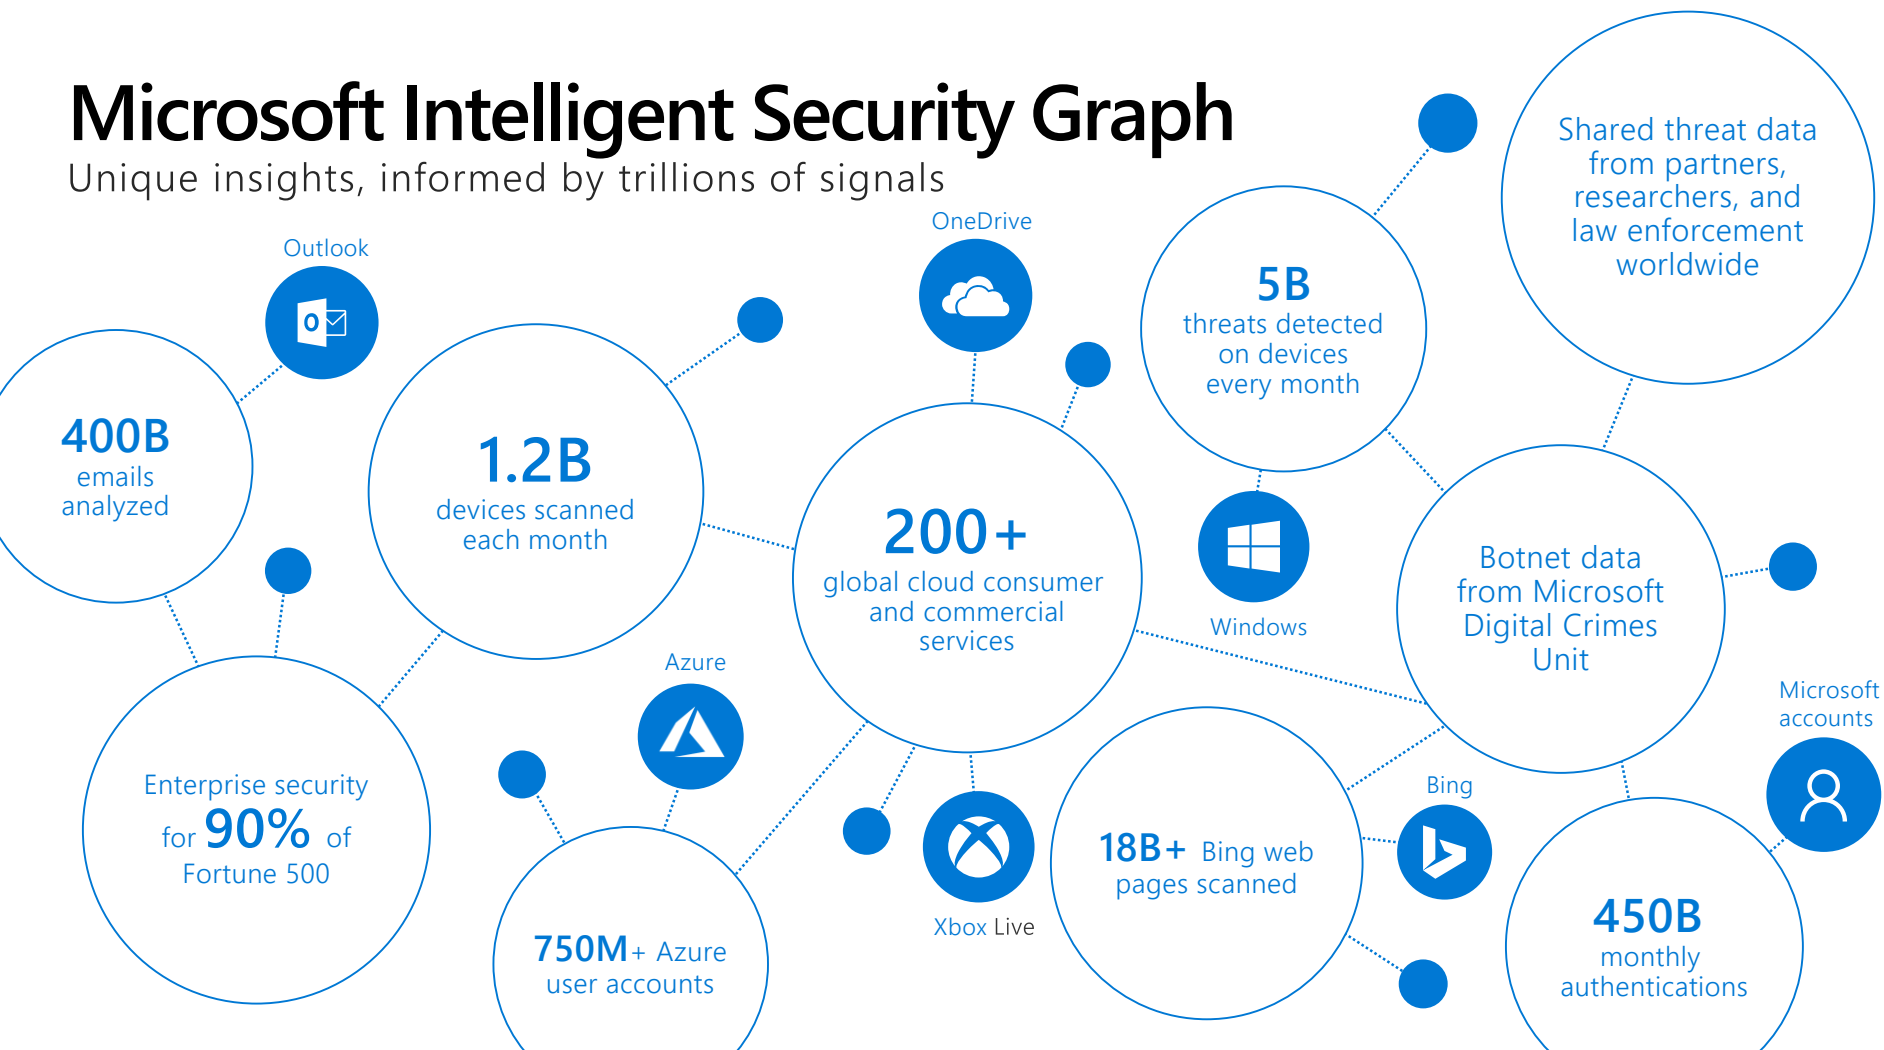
Microsoft Intelligent Security Graph

Unique insights, informed by trillions of signals

Outlook

400B emails analyzed

1.2B devices scanned each month

OneDrive

200+ global cloud consumer and commercial services

5B threats detected on devices every month

Shared threat data from partners, researchers, and law enforcement worldwide

Windows

Botnet data from Microsoft Digital Crimes Unit

Microsoft accounts

Enterprise security for 90% of Fortune 500

Azure

750M+ Azure user accounts

Xbox Live

18B+ Bing web pages scanned

Bing

450B monthly authentications